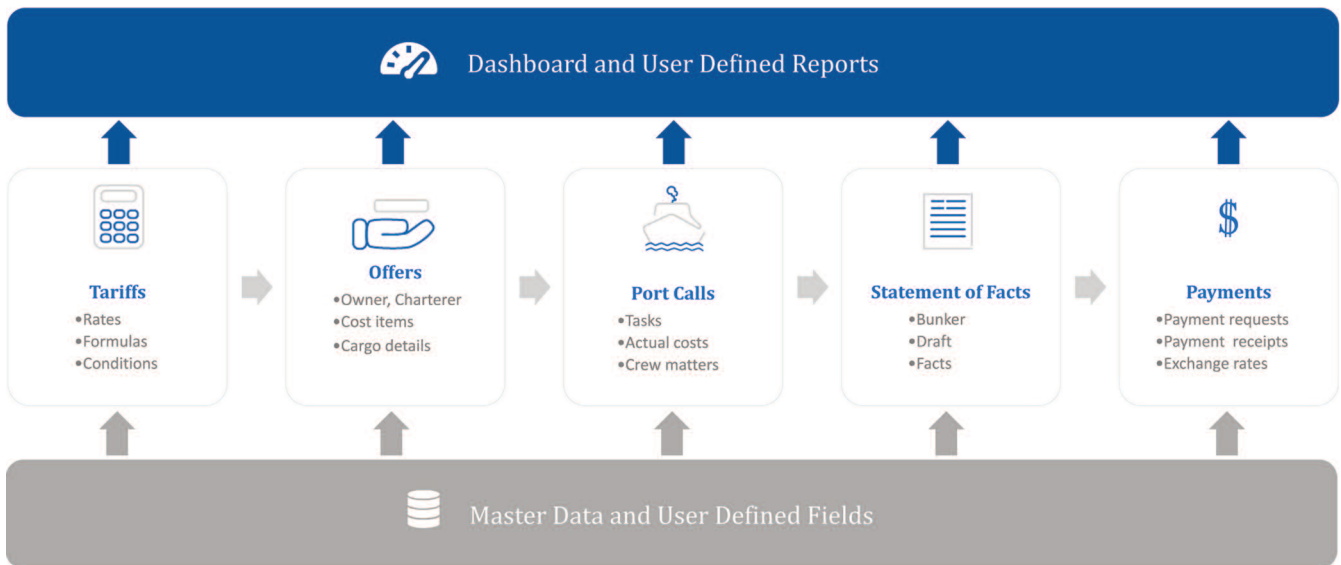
Dashboard and User Defined Reports

Tariffs
•Rates
•Formulas
•Conditions

Offers
•Owner, Charterer
•Cost items
•Cargo details

Port Calls
•Tasks
•Actual costs
•Crew matters

Statement of Facts
•Bunker
•Draft
•Facts

$

Payments
•Payment requests
•Payment receipts
•Exchange rates

Master Data and User Defined Fields